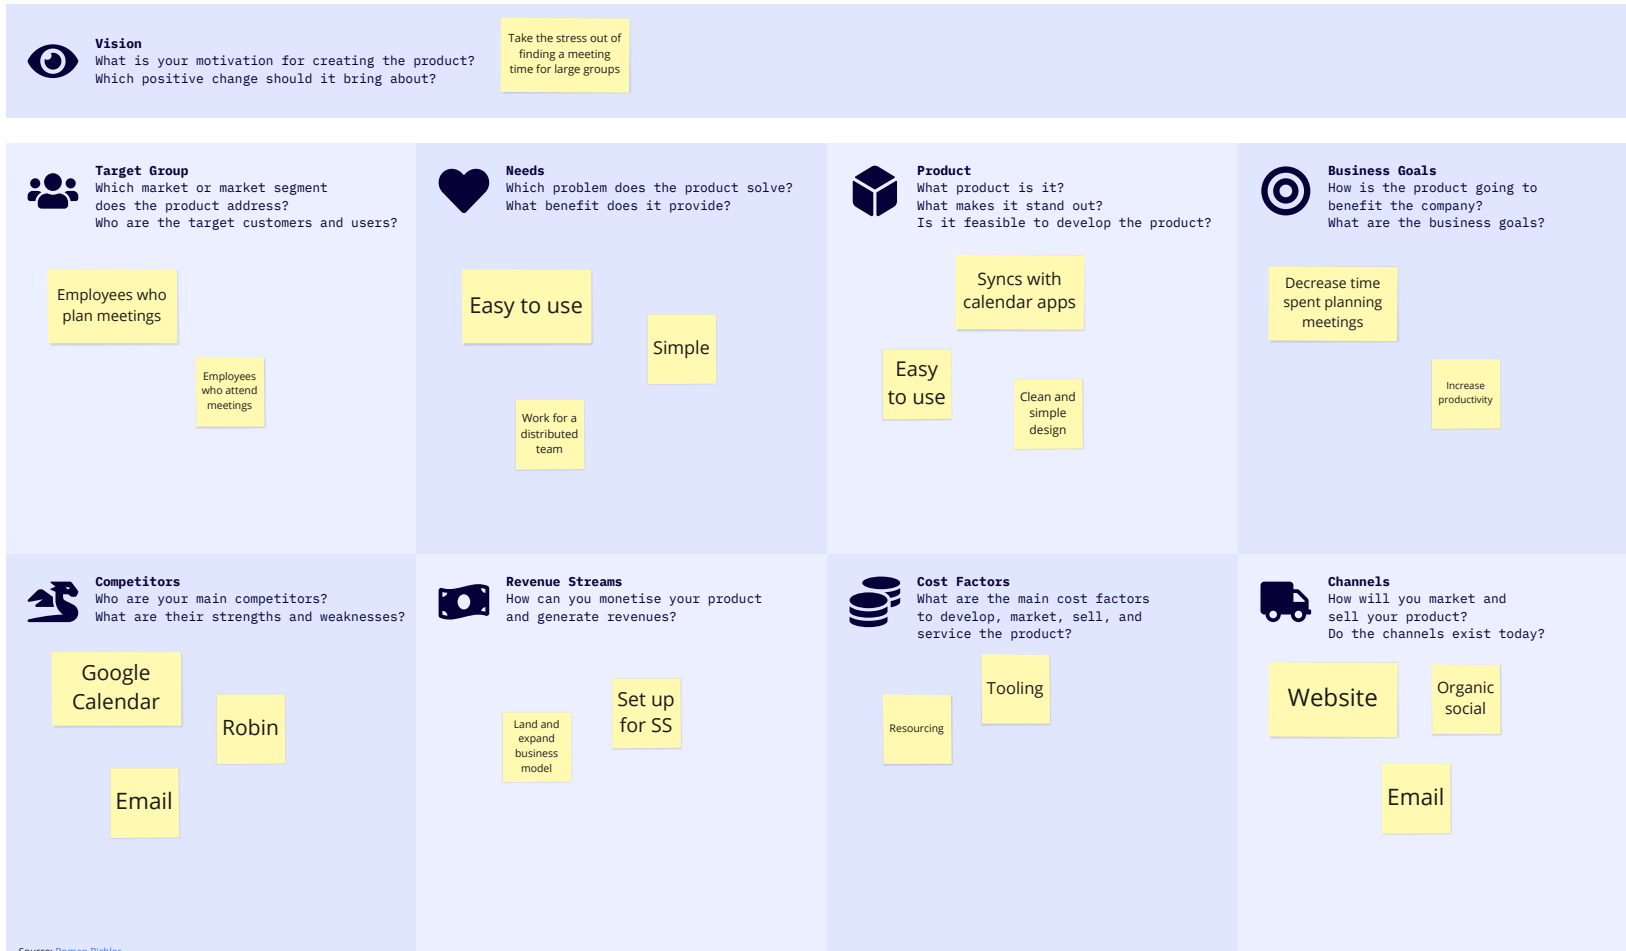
Vision
What is your motivation for creating the product?
Which positive change should it bring about?

Take the stress out of finding a meeting time for large groups

Target Group
Which market or market segment does the product address?
Who are the target customers and users?

Employees who plan meetings

Employees who attend meetings

Needs
Which problem does the product solve?
What benefit does it provide?

Easy to use

Simple

Work for a distributed team

Product
What product is it?
What makes it stand out?
Is it feasible to develop the product?

Syncs with calendar apps

Easy to use

Clean and simple design

Business Goals
How is the product going to benefit the company?
What are the business goals?

Decrease time spent planning meetings

Increase productivity

Competitors
Who are your main competitors?
What are their strengths and weaknesses?

Google Calendar

Robin

Email

Revenue Streams
How can you monetise your product and generate revenues?

Land and expand business model

Set up for SS

Cost Factors
What are the main cost factors to develop, market, sell, and service the product?

Tooling

Resourcing

Channels
How will you market and sell your product?
Do the channels exist today?

Website

Organic social

Email

Source: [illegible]